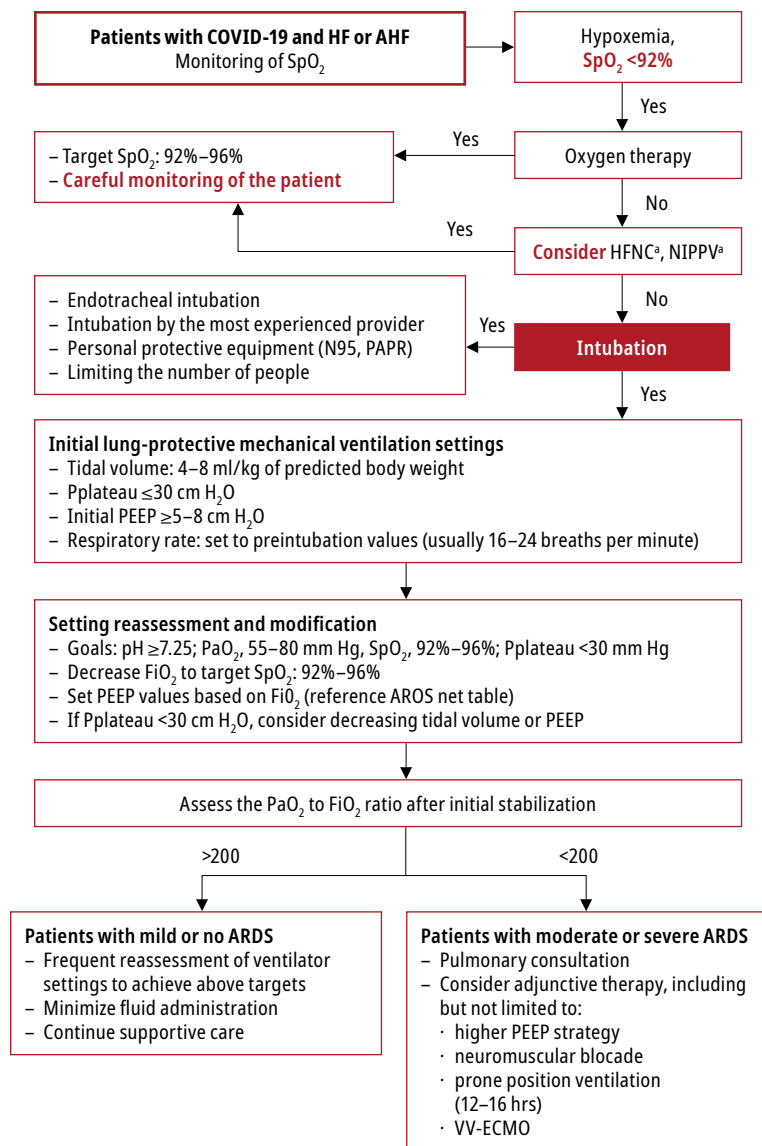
**Patients with COVID-19 and HF or AHF**
Monitoring of $SpO_2$

Hypoxemia,
$SpO_2$ <92%

Yes

Oxygen therapy

Yes

– Target $SpO_2$: 92%–96%
– Careful monitoring of the patient

No

Yes

Consider HFNC$^a$, NIPPV$^a$

No

– Endotracheal intubation
– Intubation by the most experienced provider
– Personal protective equipment (N95, PAPR)
– Limiting the number of people

Yes

Intubation

Yes

**Initial lung-protective mechanical ventilation settings**
– Tidal volume: 4–8 ml/kg of predicted body weight
– Pplateau ≤30 cm $H_2O$
– Initial PEEP ≥5–8 cm $H_2O$
– Respiratory rate: set to preintubation values (usually 16–24 breaths per minute)

**Setting reassessment and modification**
– Goals: pH ≥7.25; $PaO_2$, 55–80 mm Hg, $SpO_2$, 92%–96%; Pplateau <30 mm Hg
– Decrease $FiO_2$ to target $SpO_2$: 92%–96%
– Set PEEP values based on $Fi0_2$ (reference AROS net table)
– If Pplateau <30 cm $H_2O$, consider decreasing tidal volume or PEEP

Assess the $PaO_2$ to $FiO_2$ ratio after initial stabilization

>200

<200

**Patients with mild or no ARDS**
– Frequent reassessment of ventilator settings to achieve above targets
– Minimize fluid administration
– Continue supportive care

**Patients with moderate or severe ARDS**
– Pulmonary consultation
– Consider adjunctive therapy, including but not limited to:
· higher PEEP strategy
· neuromuscular blocade
· prone position ventilation (12–16 hrs)
· VV-ECMO